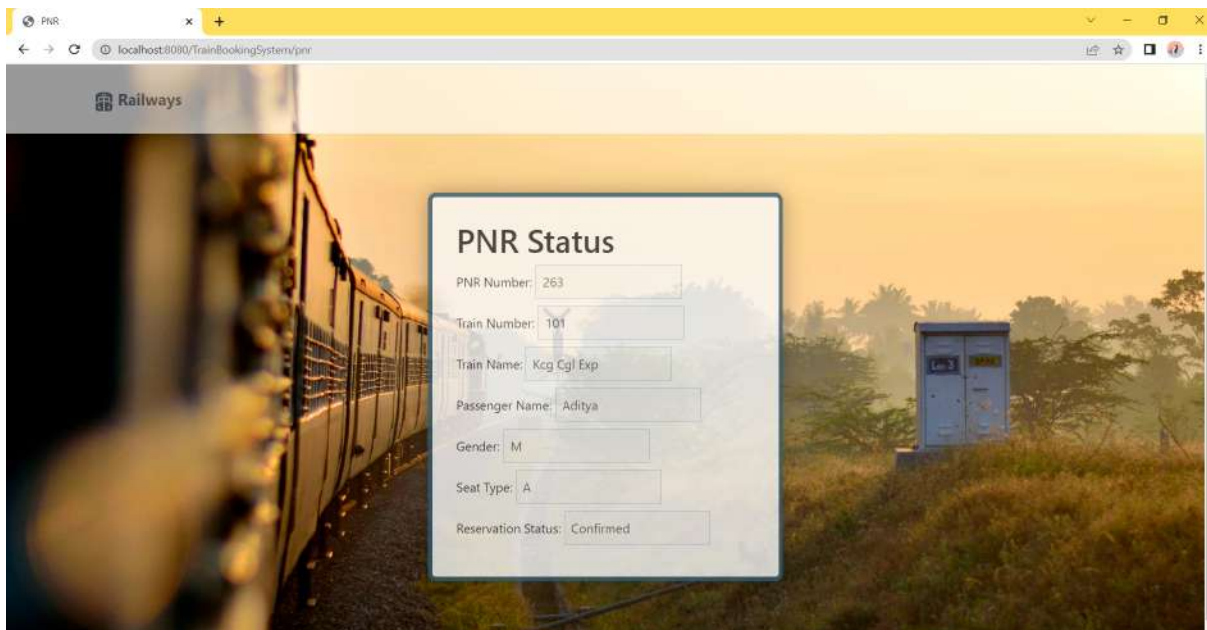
PNR
×
+
localhost:8080/TrainBookingSystem/pnr

Railways

PNR Status

PNR Number: 263

Train Number: 101

Train Name: Kcg Cgl Exp

Passenger Name: Aditya

Gender: M

Seat Type: A

Reservation Status: Confirmed